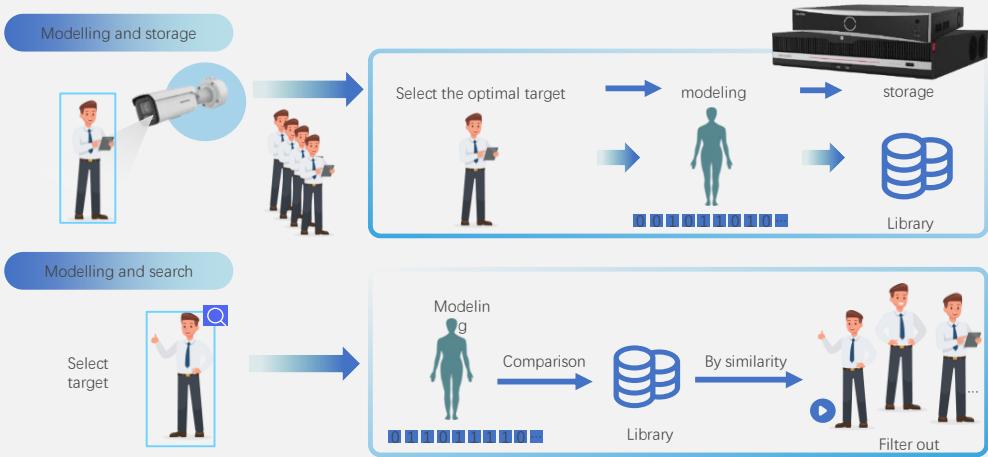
Modelling and storage

Select the optimal target

modeling

storage

0 0 1 0 1 1 0 1 0 ···

Library

Modelling and search

Select target

Modelin g

Comparison

By similarity

0 1 1 0 1 1 1 1 0 ···

Library

...

Filter out